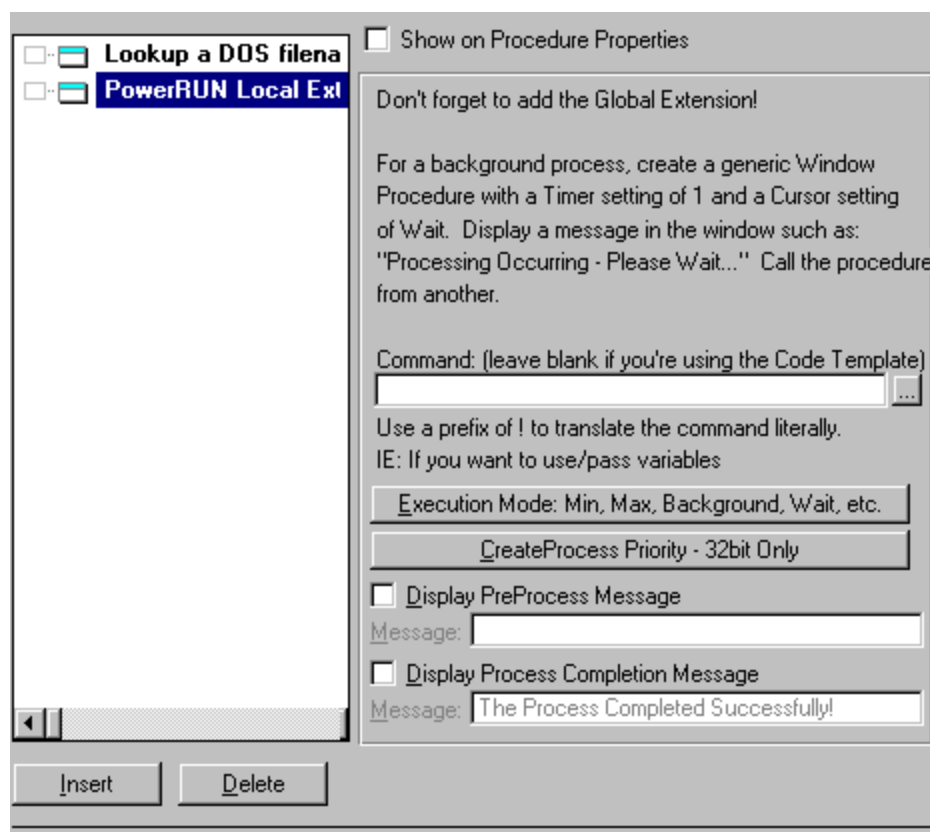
Lookup a DOS filena
PowerRUN Local Ext

Show on Procedure Properties

Don't forget to add the Global Extension!

For a background process, create a generic Window Procedure with a Timer setting of 1 and a Cursor setting of Wait. Display a message in the window such as: "Processing Occurring - Please Wait..." Call the procedure from another.

Command: (leave blank if you're using the Code Template)
...
Use a prefix of ! to translate the command literally.
IE: If you want to use/pass variables

Execution Mode: Min, Max, Background, Wait, etc.

CreateProcess Priority - 32bit Only

Display PreProcess Message
Message:

Display Process Completion Message
Message: The Process Completed Successfully!

Insert
Delete